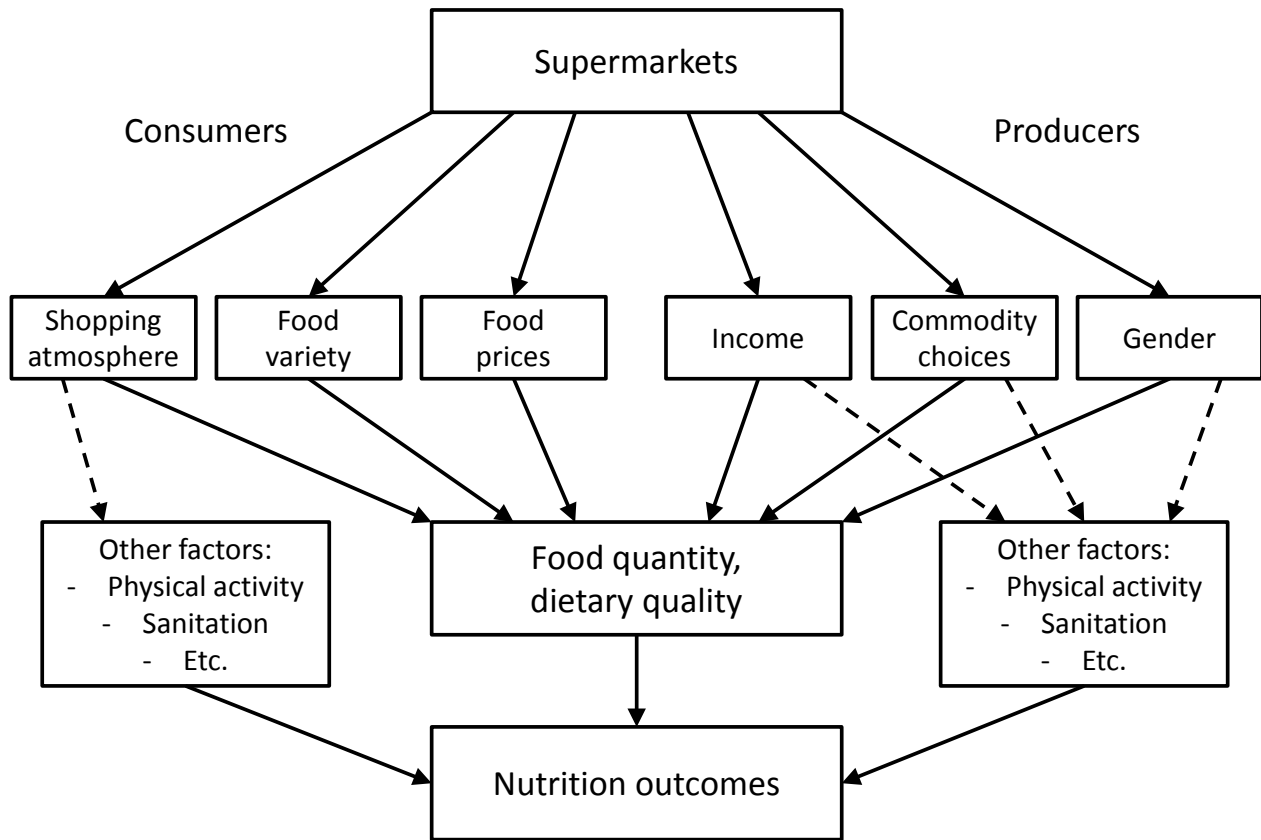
Supermarkets

Consumers

Producers

Shopping atmosphere

Food variety

Food prices

Income

Commodity choices

Gender

Other factors:
- Physical activity
- Sanitation
- Etc.

Food quantity, dietary quality

Other factors:
- Physical activity
- Sanitation
- Etc.

Nutrition outcomes